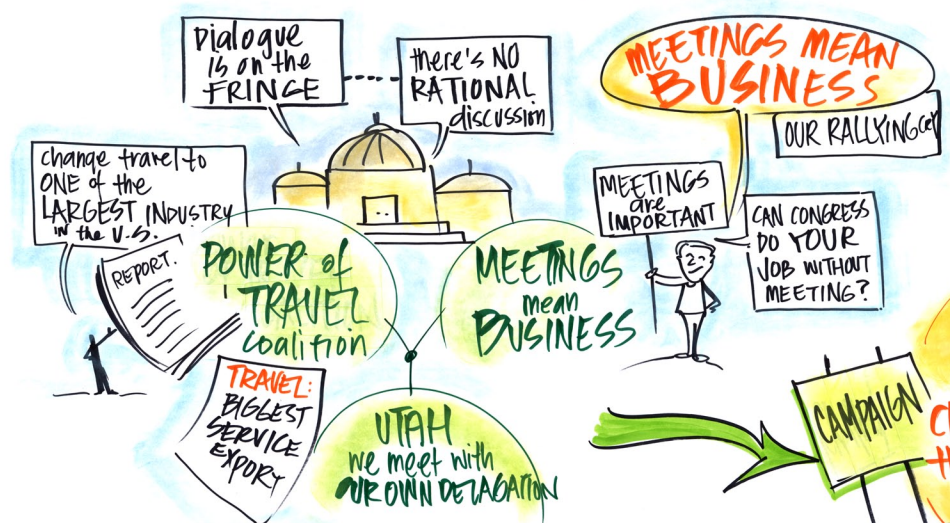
Dialogue is on the FRINGE

there's NO RATIONAL discussion

MEETINGS MEAN BUSINESS

OUR RALLYING CRY

change travel to ONE of the LARGEST INDUSTRY in the U.S.

REPORT.

POWER of TRAVEL Coalition

MEETINGS mean BUSINESS

MEETINGS are IMPORTANT

CAN CONGRESS DO YOUR JOB WITHOUT MEETING?

TRAVEL: BIGGEST SERVICE EXPORT

UTAH we meet with OUR OWN DELAGATION

CAMPAIGN

C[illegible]

H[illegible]